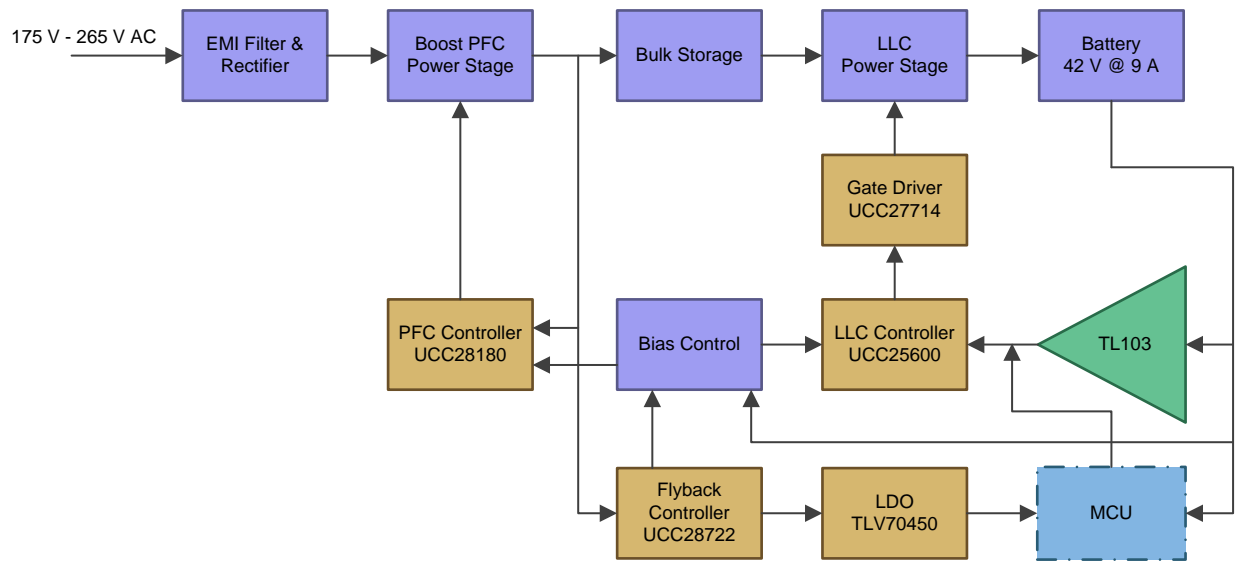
175 V - 265 V AC

EMI Filter & Rectifier

Boost PFC Power Stage

Bulk Storage

LLC Power Stage

Battery 42 V @ 9 A

Gate Driver UCC27714

PFC Controller UCC28180

Bias Control

LLC Controller UCC25600

TL103

Flyback Controller UCC28722

LDO TLV70450

MCU